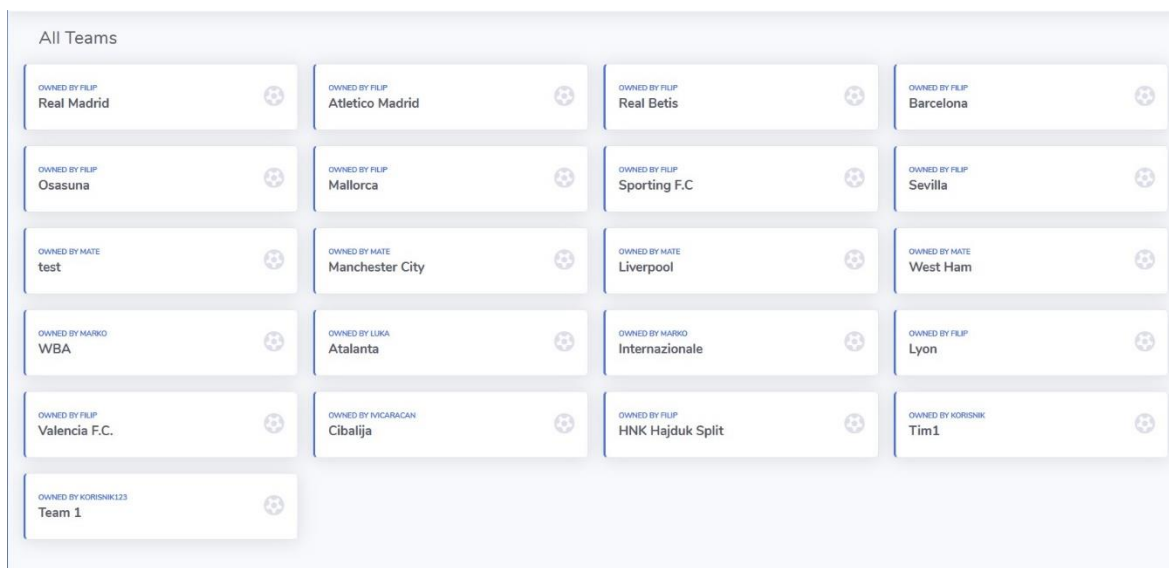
All Teams

OWNED BY FILIP
Real Madrid

OWNED BY FILIP
Atletico Madrid

OWNED BY FILIP
Real Betis

OWNED BY FILIP
Barcelona

OWNED BY FILIP
Osasuna

OWNED BY FILIP
Mallorca

OWNED BY FILIP
Sporting F.C

OWNED BY FILIP
Sevilla

OWNED BY MATE
test

OWNED BY MATE
Manchester City

OWNED BY MATE
Liverpool

OWNED BY MATE
West Ham

OWNED BY MARKO
WBA

OWNED BY LUKA
Atalanta

OWNED BY MARKO
Internazionale

OWNED BY FILIP
Lyon

OWNED BY FILIP
Valencia F.C.

OWNED BY IVICARACAN
Cibalija

OWNED BY FILIP
HNK Hajduk Split

OWNED BY KORISNIK
Tim1

OWNED BY KORISNIK123
Team 1